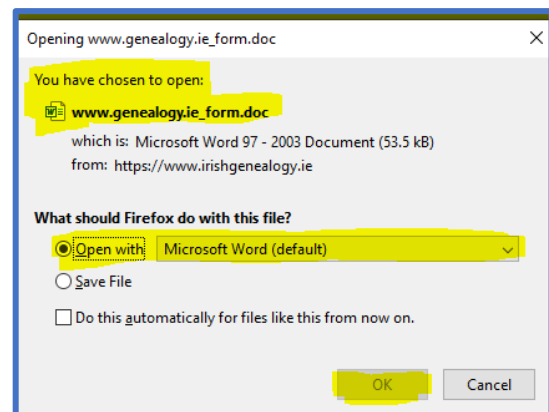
Opening www.genealogy.ie_form.doc

×

You have chosen to open:

www.genealogy.ie_form.doc

which is: Microsoft Word 97 - 2003 Document (53.5 kB)

from: https://www.irishgenealogy.ie

What should Firefox do with this file?

Open with Microsoft Word (default)

Save File

Do this automatically for files like this from now on.

OK

Cancel